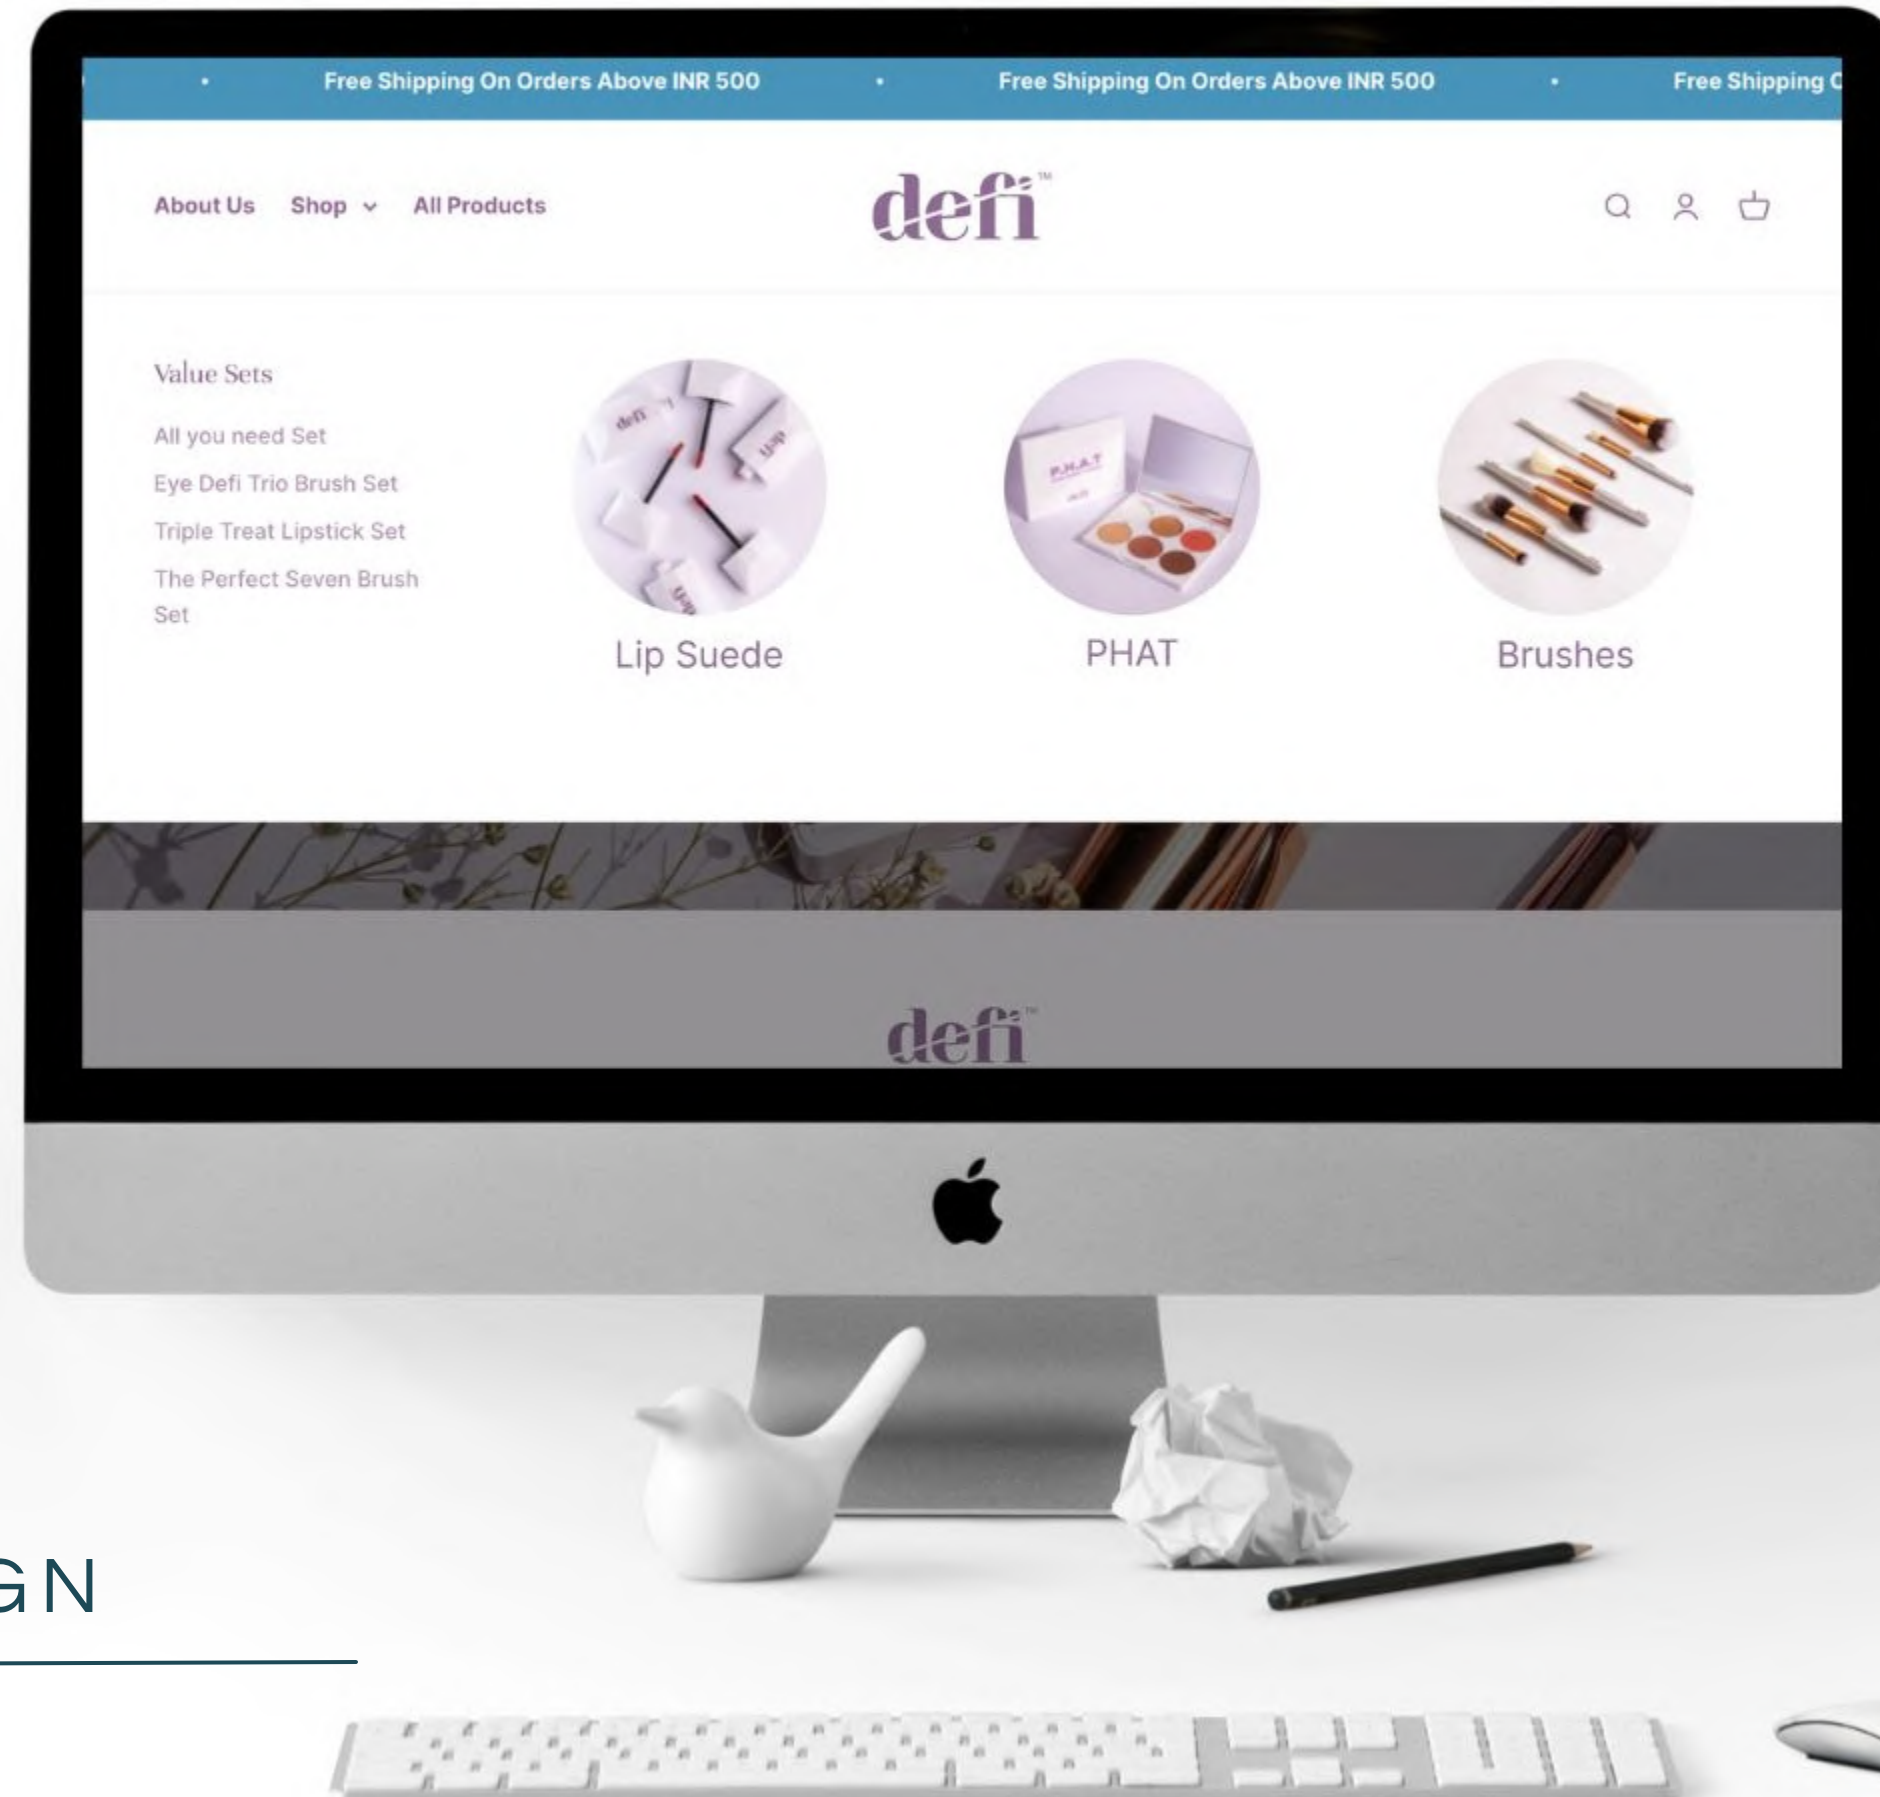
• Free Shipping On Orders Above INR 500 • Free Shipping On Orders Above INR 500 • Free Shipping C

About Us Shop All Products

defi™

Value Sets

All you need Set

Eye Defi Trio Brush Set

Triple Treat Lipstick Set

The Perfect Seven Brush Set

Lip Suede

PHAT

Brushes

defi™

GN